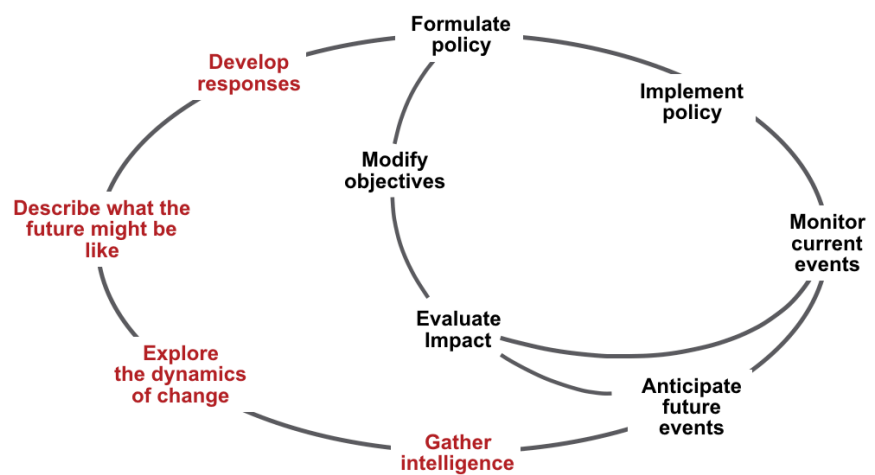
Formulate policy

Implement policy

Monitor current events

Anticipate future events

Gather intelligence

Explore the dynamics of change

Describe what the future might be like

Develop responses

Modify objectives

Evaluate Impact